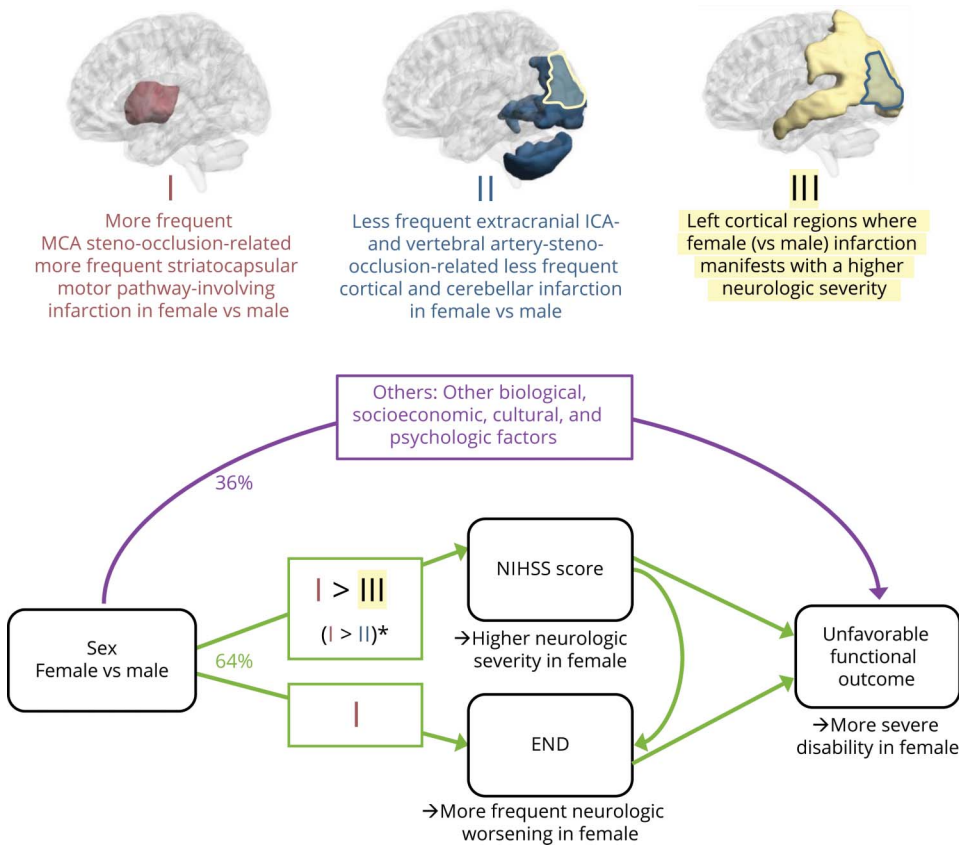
I

More frequent MCA steno-occlusion-related more frequent striatocapsular motor pathway-involving infarction in female vs male

II

Less frequent extracranial ICA- and vertebral artery-steno-occlusion-related less frequent cortical and cerebellar infarction in female vs male

III

Left cortical regions where female (vs male) infarction manifests with a higher neurologic severity

Others: Other biological, socioeconomic, cultural, and psychologic factors

36%

Sex
Female vs male

64%

I > III

(I > II)*

I

NIHSS score

→Higher neurologic severity in female

END

→More frequent neurologic worsening in female

Unfavorable functional outcome

→More severe disability in female